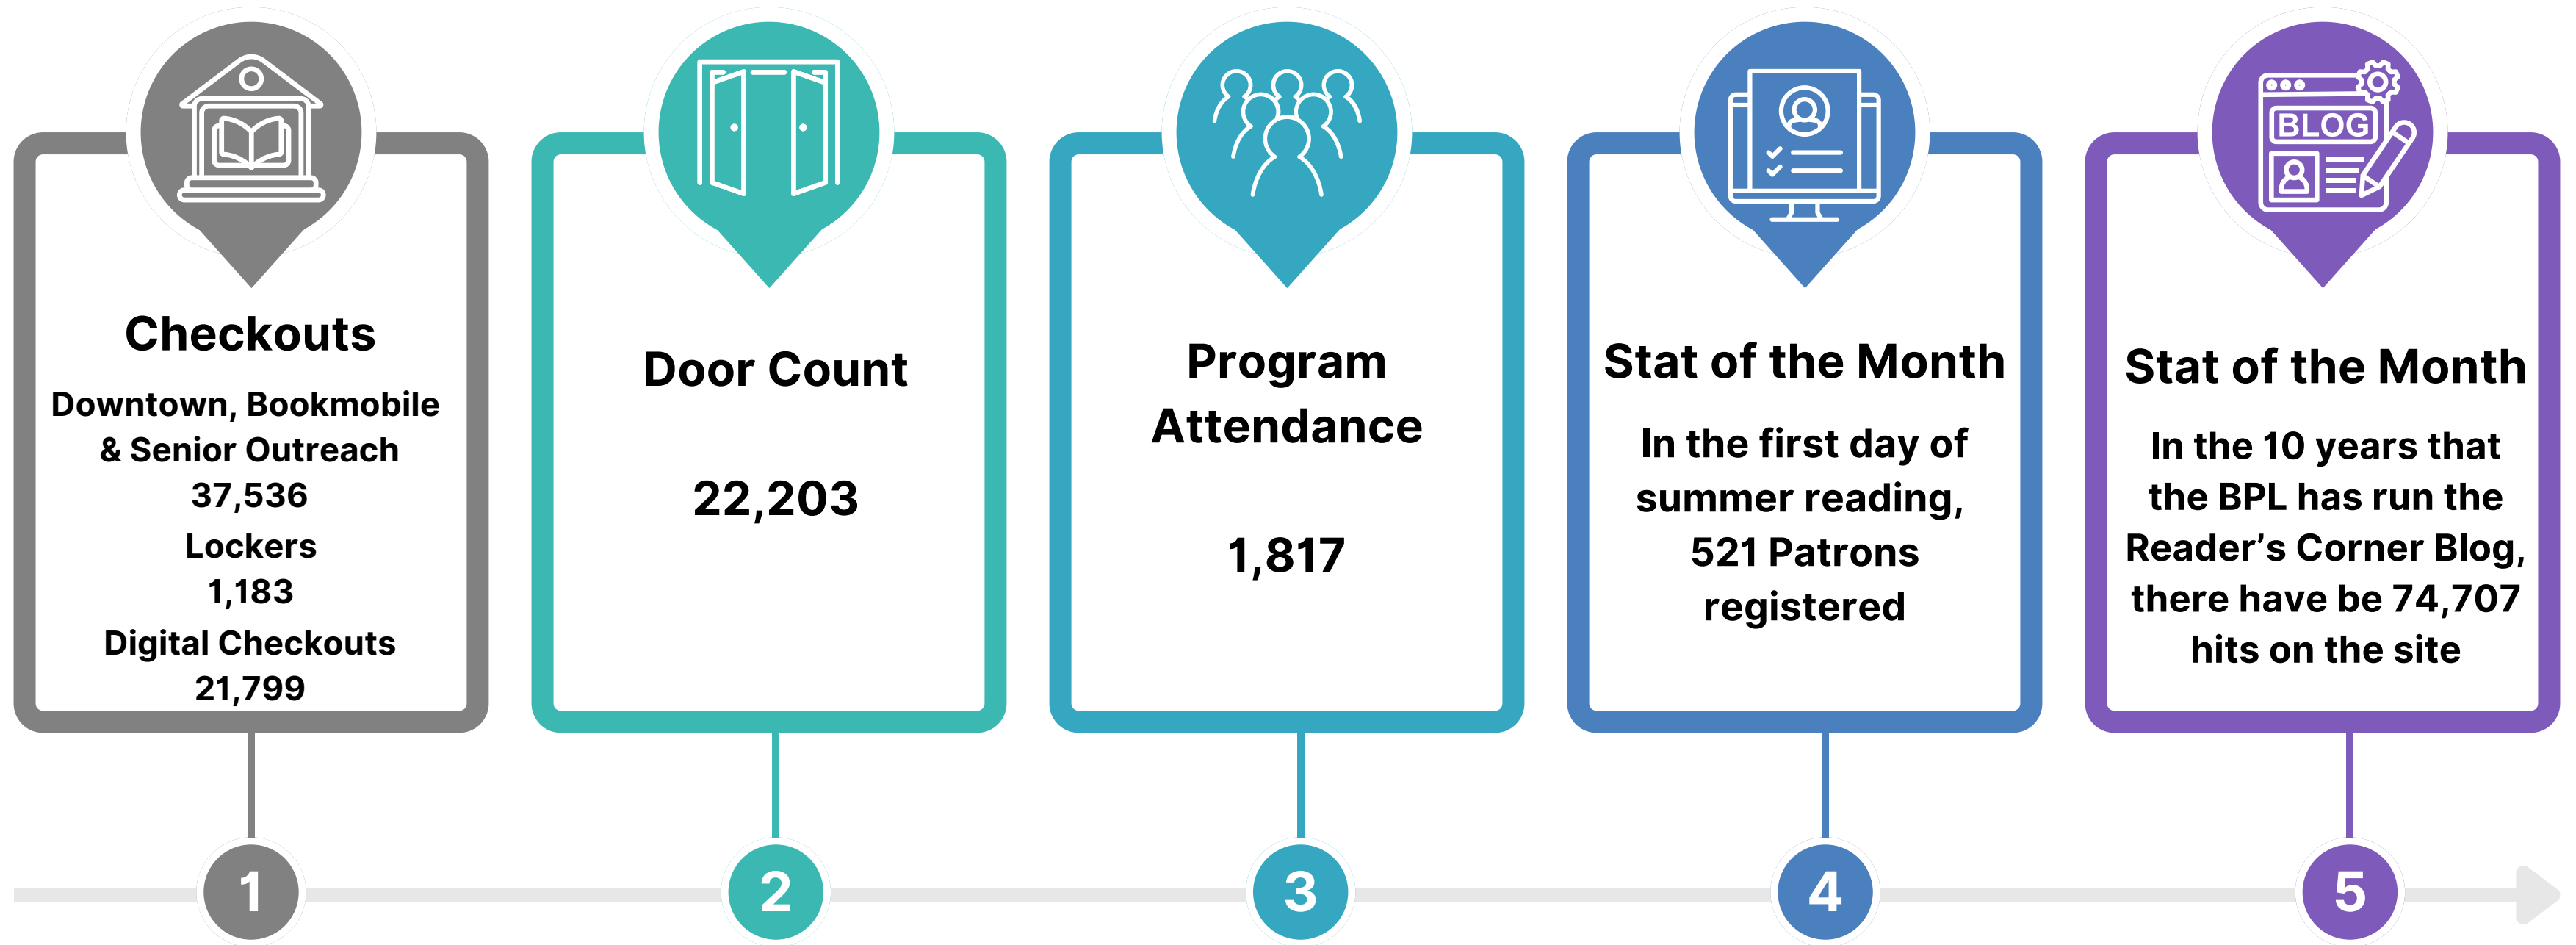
Checkouts

Downtown, Bookmobile & Senior Outreach
37,536
Lockers
1,183
Digital Checkouts
21,799

1

Door Count

22,203

2

Program Attendance

1,817

3

Stat of the Month

In the first day of summer reading, 521 Patrons registered

4

BLOG

Stat of the Month

In the 10 years that the BPL has run the Reader's Corner Blog, there have be 74,707 hits on the site

5